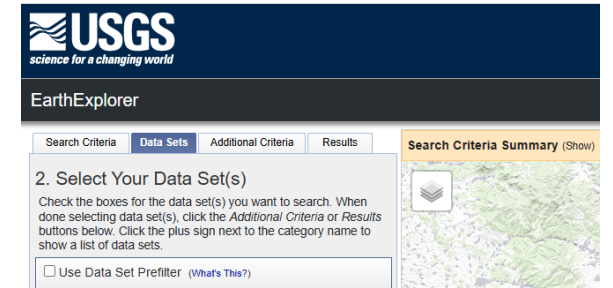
USGS
science for a changing world

EarthExplorer

Search Criteria | Data Sets | Additional Criteria | Results

Search Criteria Summary (Show)

2. Select Your Data Set(s)

Check the boxes for the data set(s) you want to search. When done selecting data set(s), click the *Additional Criteria* or *Results* buttons below. Click the plus sign next to the category name to show a list of data sets.

☐ Use Data Set Prefilter (What's This?)